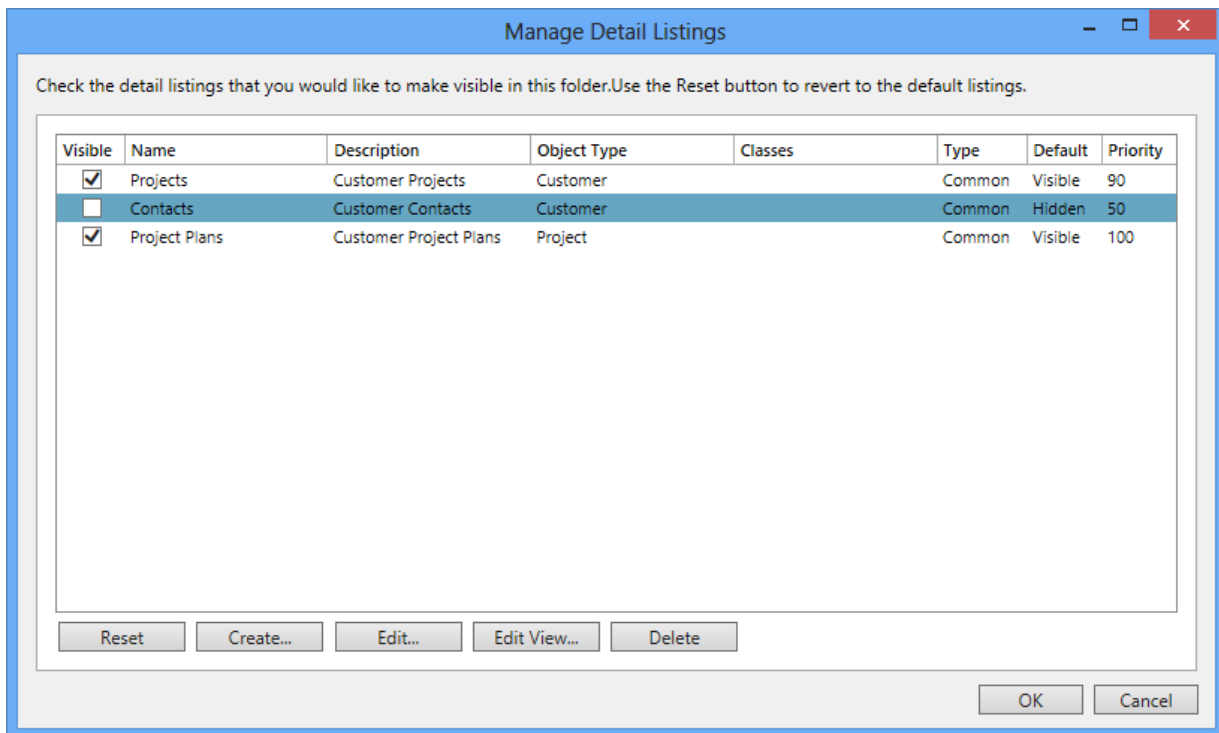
Manage Detail Listings

Check the detail listings that you would like to make visible in this folder.Use the Reset button to revert to the default listings.

| Visible | Name | Description | Object Type | Classes | Type | Default | Priority |
|---|---|---|---|---|---|---|---|
| ☑ | Projects | Customer Projects | Customer | | Common | Visible | 90 |
| ☐ | Contacts | Customer Contacts | Customer | | Common | Hidden | 50 |
| ☑ | Project Plans | Customer Project Plans | Project | | Common | Visible | 100 |

Reset
Create...
Edit...
Edit View...
Delete

OK
Cancel